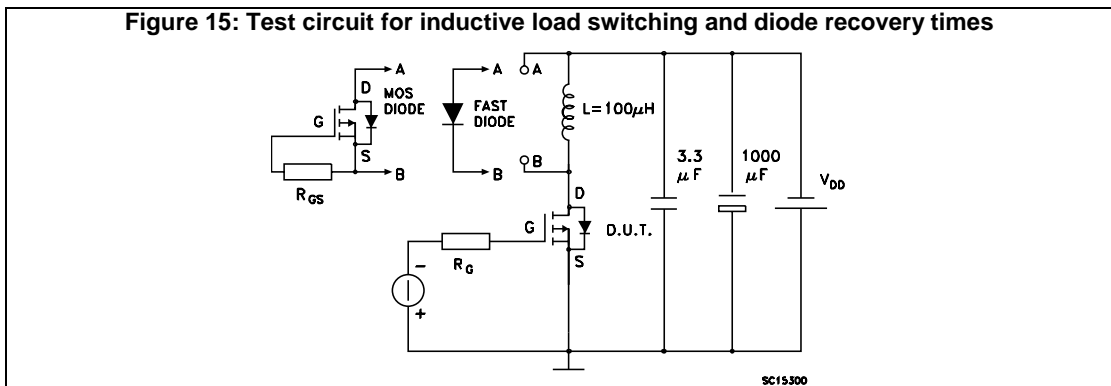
Figure 15: Test circuit for inductive load switching and diode recovery times

A
D
MOS DIODE
G
S
B
$R_{GS}$
A
FAST DIODE
B
A
B
$L=100\mu H$
3.3 $\mu F$
1000 $\mu F$
$V_{DD}$
D
G
D.U.T.
S
$R_G$
−
+
SC15300